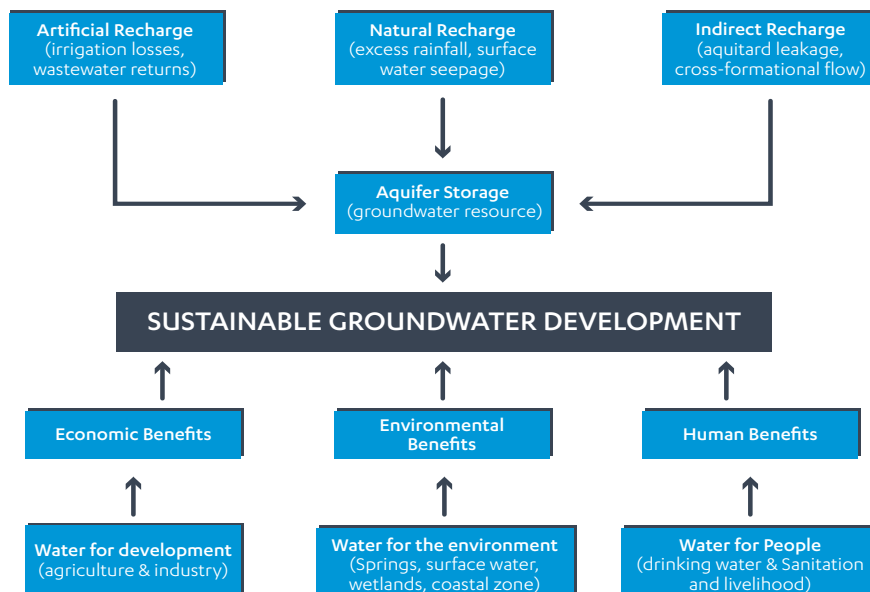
Artificial Recharge
(irrigation losses, wastewater returns)

Natural Recharge
(excess rainfall, surface water seepage)

Indirect Recharge
(aquitard leakage, cross-formational flow)

Aquifer Storage
(groundwater resource)

SUSTAINABLE GROUNDWATER DEVELOPMENT

Economic Benefits

Environmental Benefits

Human Benefits

Water for development
(agriculture & industry)

Water for the environment
(Springs, surface water, wetlands, coastal zone)

Water for People
(drinking water & Sanitation and livelihood)